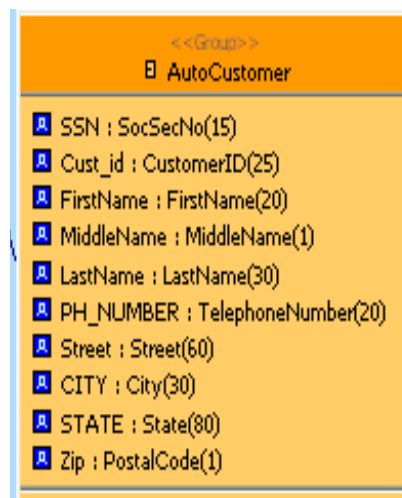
<<Group>>
AutoCustomer

SSN : SocSecNo(15)
Cust_id : CustomerID(25)
FirstName : FirstName(20)
MiddleName : MiddleName(1)
LastName : LastName(30)
PH_NUMBER : TelephoneNumber(20)
Street : Street(60)
CITY : City(30)
STATE : State(80)
Zip : PostalCode(1)